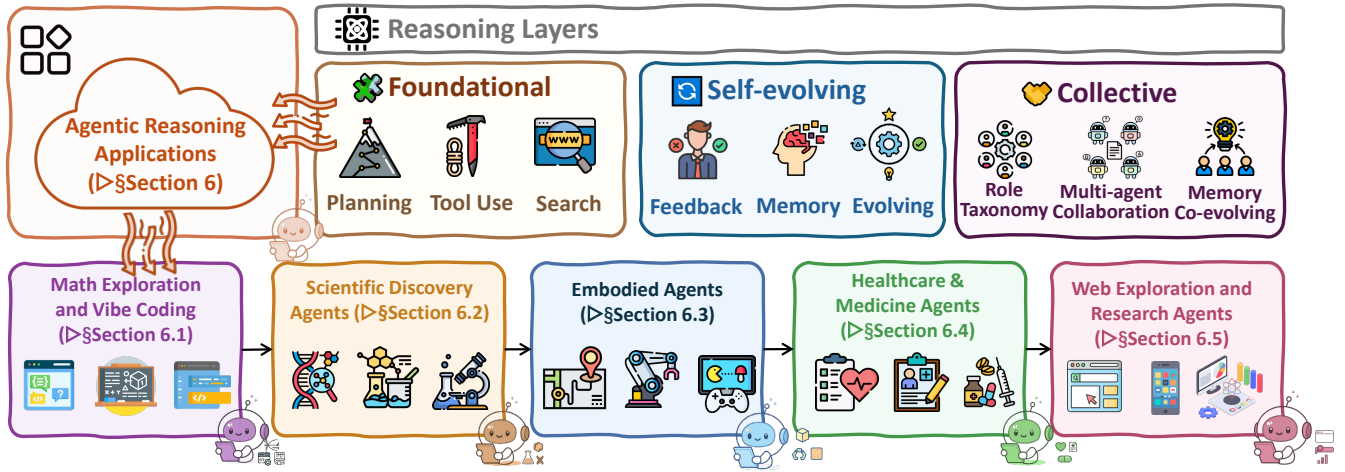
Reasoning Layers

Agentic Reasoning Applications (▷§Section 6)

Foundational

Planning

Tool Use

Search

www

Self-evolving

Feedback

Memory

Evolving

Collective

Role Taxonomy

Multi-agent Collaboration

Memory Co-evolving

Math Exploration and Vibe Coding (▷§Section 6.1)

Scientific Discovery Agents (▷§Section 6.2)

Embodied Agents (▷§Section 6.3)

Healthcare & Medicine Agents (▷§Section 6.4)

Web Exploration and Research Agents (▷§Section 6.5)